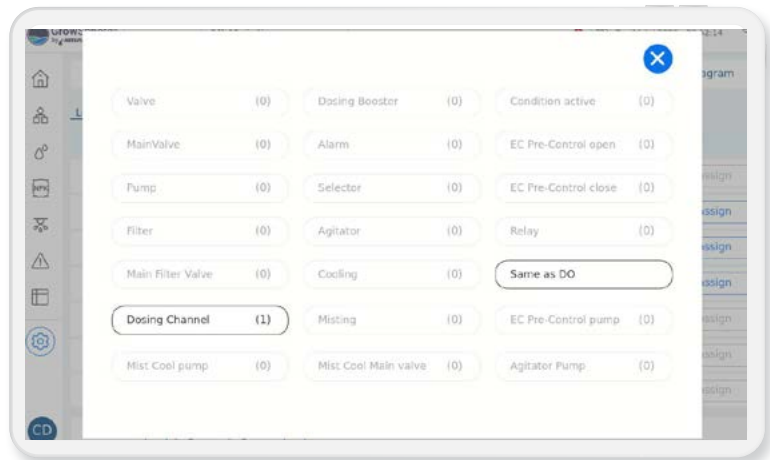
Valve (0)
Dosing Booster (0)
Condition active (0)
MainValve (0)
Alarm (0)
EC Pre-Control open (0)
Pump (0)
Selector (0)
EC Pre-Control close (0)
Filter (0)
Agitator (0)
Relay (0)
Main Filter Valve (0)
Cooling (0)
Same as DO
Dosing Channel (1)
Misting (0)
EC Pre-Control pump (0)
Mist Cool pump (0)
Mist Cool Main valve (0)
Agitator Pump (0)

ogram
ssign
ssign
ssign
ssign
ssign
ssign
ssign

CD